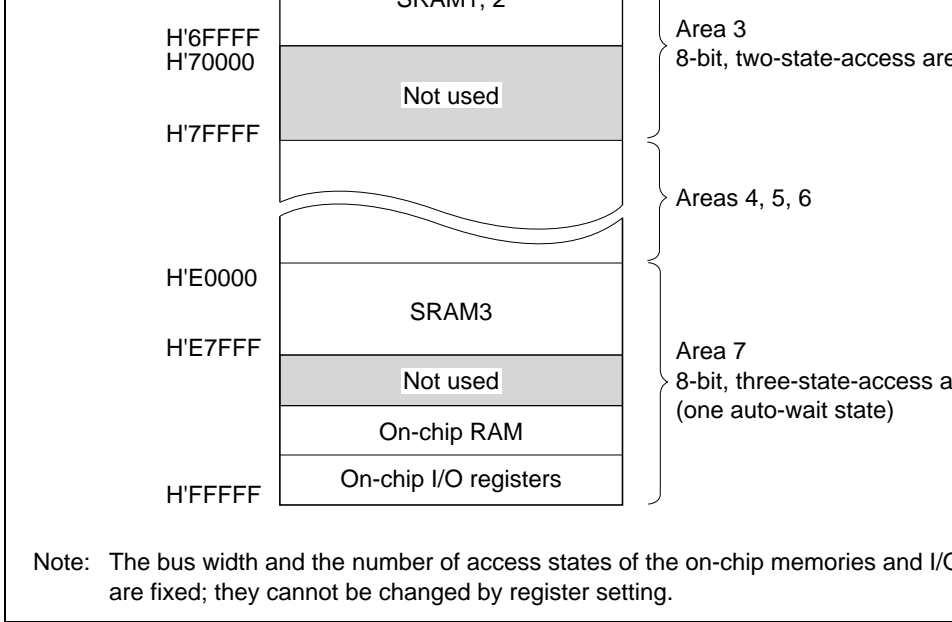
SRAM1, 2

H'6FFFF
H'70000

Not used

H'7FFFF

Area 3
8-bit, two-state-access are

Areas 4, 5, 6

H'E0000

SRAM3

H'E7FFF

Not used

On-chip RAM

On-chip I/O registers

H'FFFFF

Area 7
8-bit, three-state-access a
(one auto-wait state)

Note: The bus width and the number of access states of the on-chip memories and I/C are fixed; they cannot be changed by register setting.